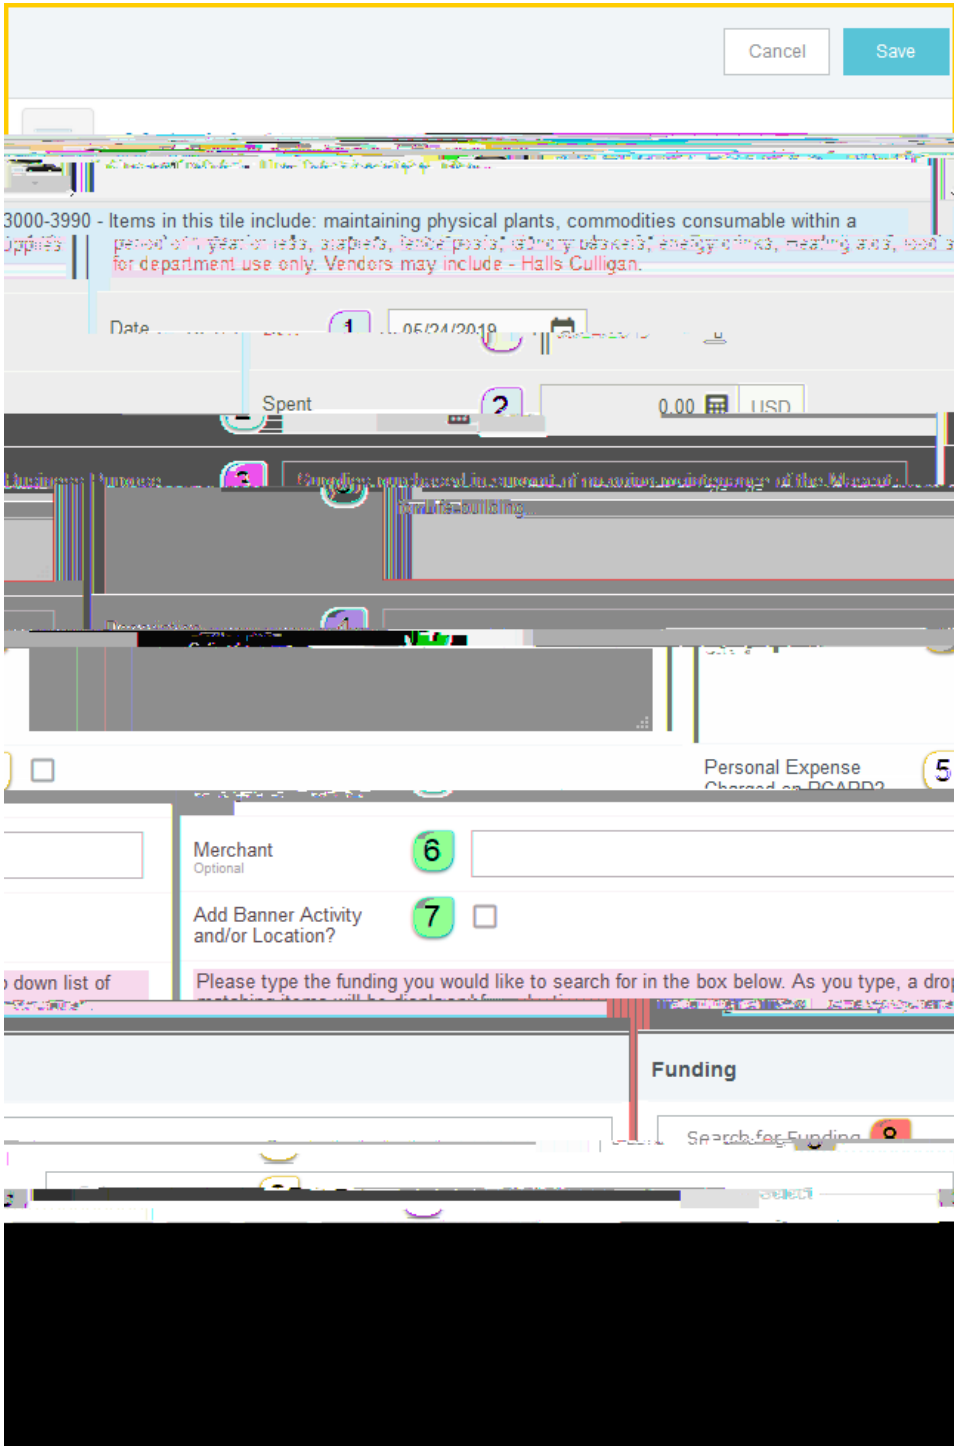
Cancel
Save

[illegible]

3000-3990 - Items in this tile include: maintaining physical plants, commodities consumable within a
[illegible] period of 1 year or less, staplers, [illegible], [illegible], energy drinks, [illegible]
for department use only. Vendors may include - Halls Culligan.

Date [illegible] 1 05/24/2019

Spent 2 0.00 USD

Business Purpose 3 Supplies purchased in support of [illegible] of the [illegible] building.

4

Personal Expense 5
Charged on PCARD?

Merchant
Optional
6

Add Banner Activity and/or Location?
7

down list of
Please type the funding you would like to search for in the box below. As you type, a drop

Funding

Search for Funding 8

Select